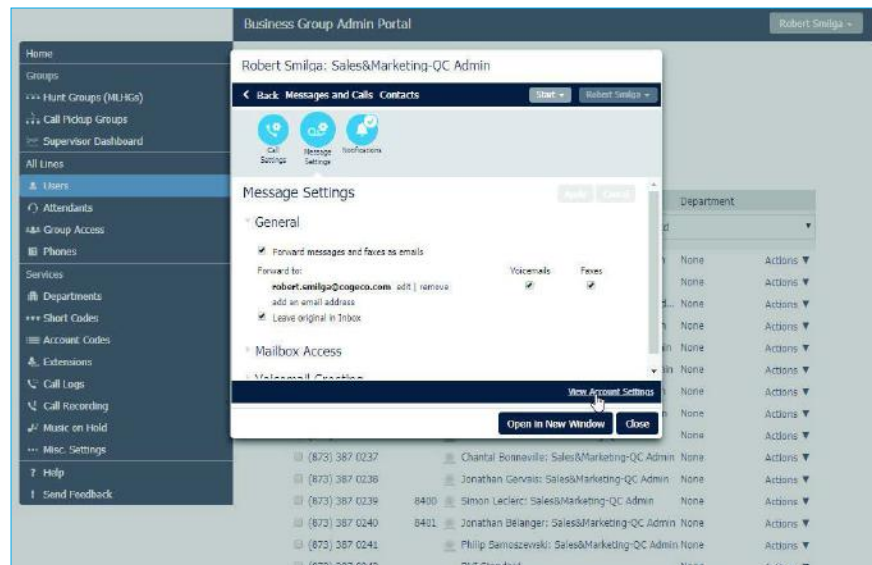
Business Group Admin Portal

Robert Smilga

Home
Groups
Hunt Groups (MLHGs)
Call Pickup Groups
Supervisor Dashboard
All Lines
Users
Attendants
Group Access
Phones
Services
Departments
Short Codes
Account Codes
Extensions
Call Logs
Call Recording
Music on Hold
Misc. Settings
Help
Send Feedback

Robert Smilga: Sales&Marketing-QC Admin

< Back Messages and Calls Contacts
Start
Robert Smilga

Call Settings
Message Settings
Notifications

Message Settings
Apply Cancel

General

Forward messages and faxes as emails

Forward to:
Voicemails
Faxes
robert.smilga@cogeco.com edit | remove
add an email address
Leave original in Inbox

Mailbox Access

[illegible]

View Account Settings

Open in New Window
Close

Department

| | | | | |
|---|---|---|---|---|
| | | | None | Actions ▼ |
| | | | None | Actions ▼ |
| | | | None | Actions ▼ |
| | | | None | Actions ▼ |
| | | | None | Actions ▼ |
| | | | None | Actions ▼ |
| | | | None | Actions ▼ |
| | | | None | Actions ▼ |
| | | | None | Actions ▼ |
| (873) 387 0237 | | Chantal Bonneville: Sales&Marketing-QC Admin | None | Actions ▼ |
| (873) 387 0238 | | Jonathan Gervais: Sales&Marketing-QC Admin | None | Actions ▼ |
| (873) 387 0239 | 8400 | Simon Leclerc: Sales&Marketing-QC Admin | None | Actions ▼ |
| (873) 387 0240 | 8401 | Jonathan Belanger: Sales&Marketing-QC Admin | None | Actions ▼ |
| (873) 387 0241 | | Philip Samoszewski: Sales&Marketing-QC Admin | None | Actions ▼ |